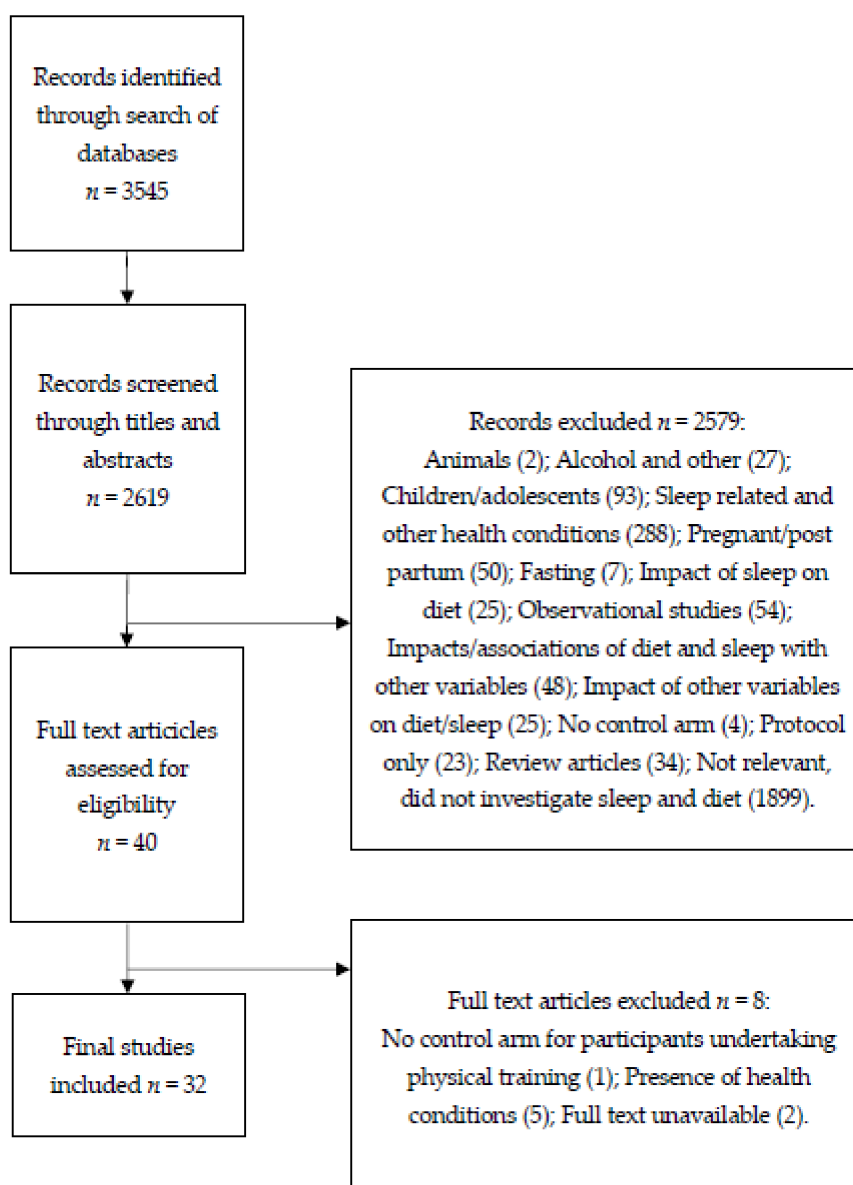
Records identified through search of databases
$n = 3545$

Records screened through titles and abstracts
$n = 2619$

Records excluded $n = 2579$:
Animals (2); Alcohol and other (27); Children/adolescents (93); Sleep related and other health conditions (288); Pregnant/post partum (50); Fasting (7); Impact of sleep on diet (25); Observational studies (54); Impacts/associations of diet and sleep with other variables (48); Impact of other variables on diet/sleep (25); No control arm (4); Protocol only (23); Review articles (34); Not relevant, did not investigate sleep and diet (1899).

Full text articicles assessed for eligibility
$n = 40$

Final studies included $n = 32$

Full text articles excluded $n = 8$:
No control arm for participants undertaking physical training (1); Presence of health conditions (5); Full text unavailable (2).